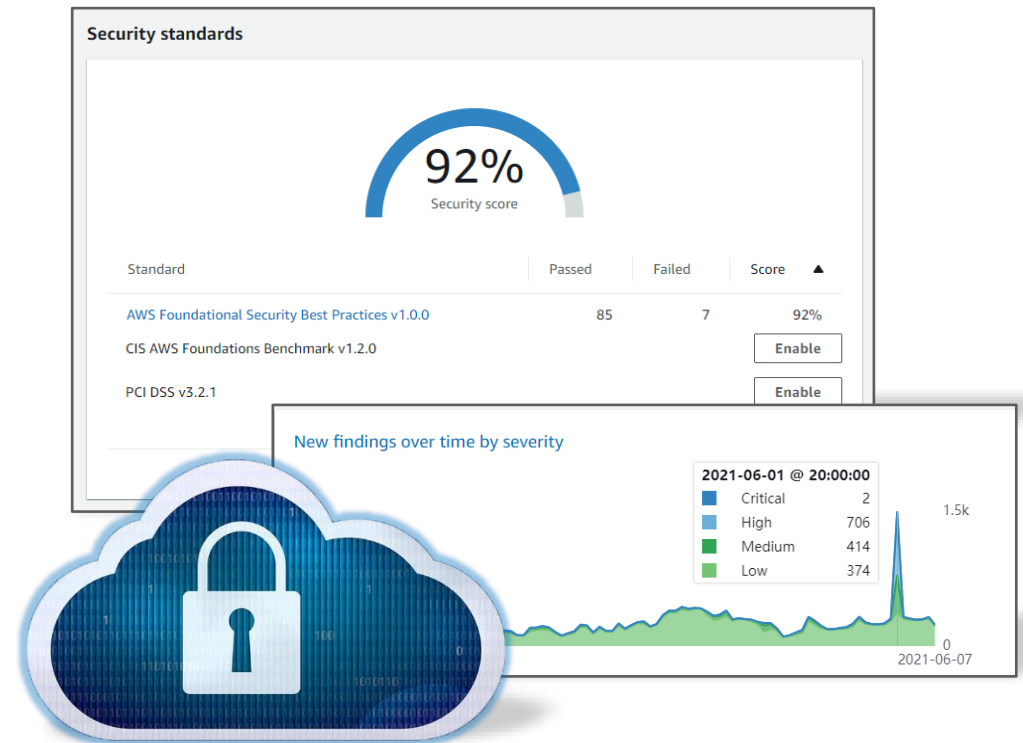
Security standards

92%
Security score

| Standard | Passed | Failed | Score ▲ |
|---|---|---|---|
| AWS Foundational Security Best Practices v1.0.0 | 85 | 7 | 92% |
| CIS AWS Foundations Benchmark v1.2.0 | | | Enable |
| PCI DSS v3.2.1 | | | Enable |

New findings over time by severity

2021-06-01 @ 20:00:00
Critical 2
High 706
Medium 414
Low 374

1.5k
0
2021-06-07